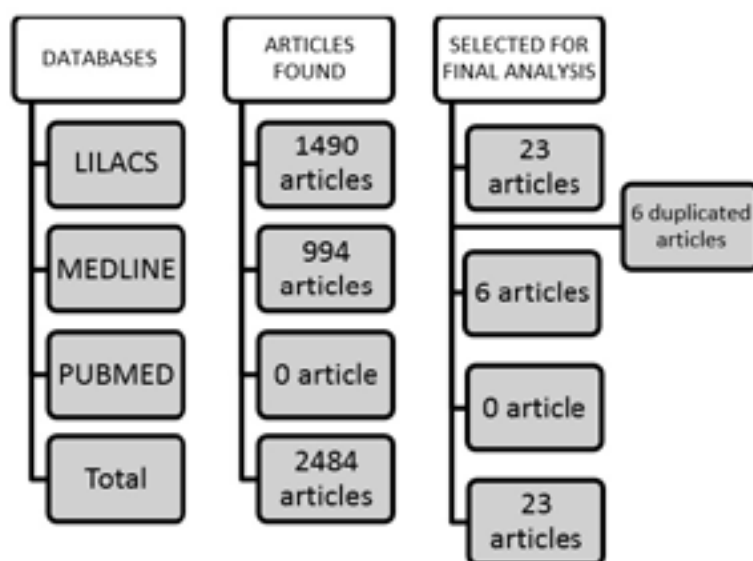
DATABASES

LILACS

MEDLINE

PUBMED

Total

ARTICLES FOUND

1490 articles

994 articles

0 article

2484 articles

SELECTED FOR FINAL ANALYSIS

23 articles

6 duplicated articles

6 articles

0 article

23 articles